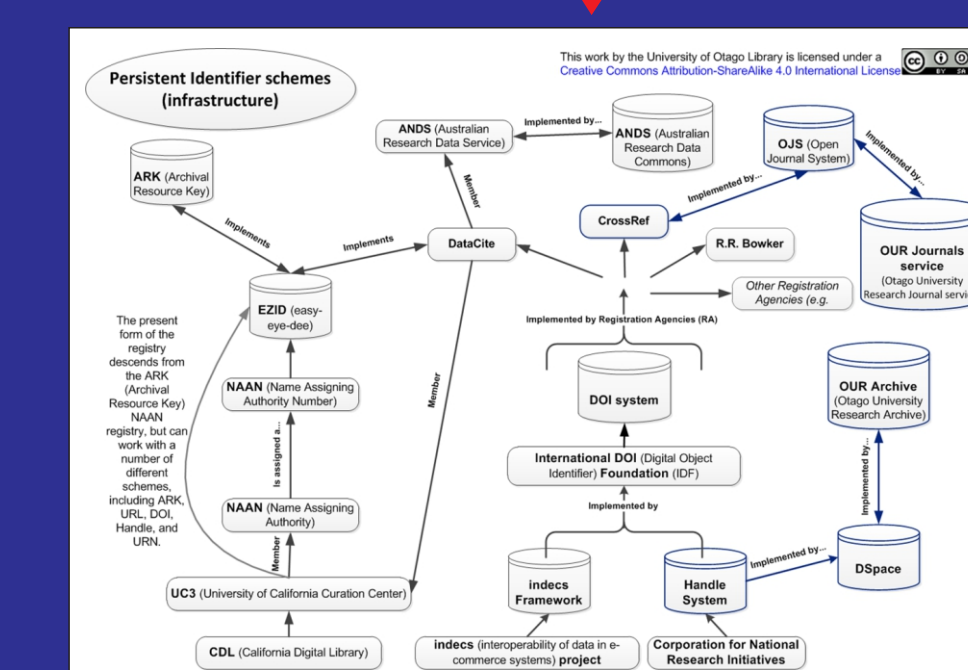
This work by the University of Otago Library is licensed under a Creative Commons Attribution-ShareAlike 4.0 International License

Persistent Identifier schemes (infrastructure)

ARK (Archival Resource Key)

Implements

Implements

ANDS (Australian Research Data Service)

Implemented by...

ANDS (Australian Research Data Commons)

OJS (Open Journal System)

Implemented by...

Implemented by...

Member

CrossRef

DataCite

R.R. Bowker

OUR Journals service (Otago University Research Journal servi

Other Registration Agencies (e.g.

EZID (easy-eye-dee)

Implemented by Registration Agencies (RA)

The present form of the registry descends from the ARK (Archival Resource Key) NAAN registry, but can work with a number of different schemes, including ARK, URL, DOI, Handle, and URN.

NAAN (Name Assigning Authority Number)

Is assigned a...

Member

DOI system

OUR Archive (Otago University Research Archive)

International DOI (Digital Object Identifier) Foundation (IDF)

Implemented by...

Implemented by

NAAN (Name Assigning Authority)

Member

Implemented by...

UC3 (University of California Curation Center)

indecs Framework

Handle System

DSpace

CDL (California Digital Library)

indecs (interoperability of data in e-commerce systems) project

Corporation for National Research Initiatives